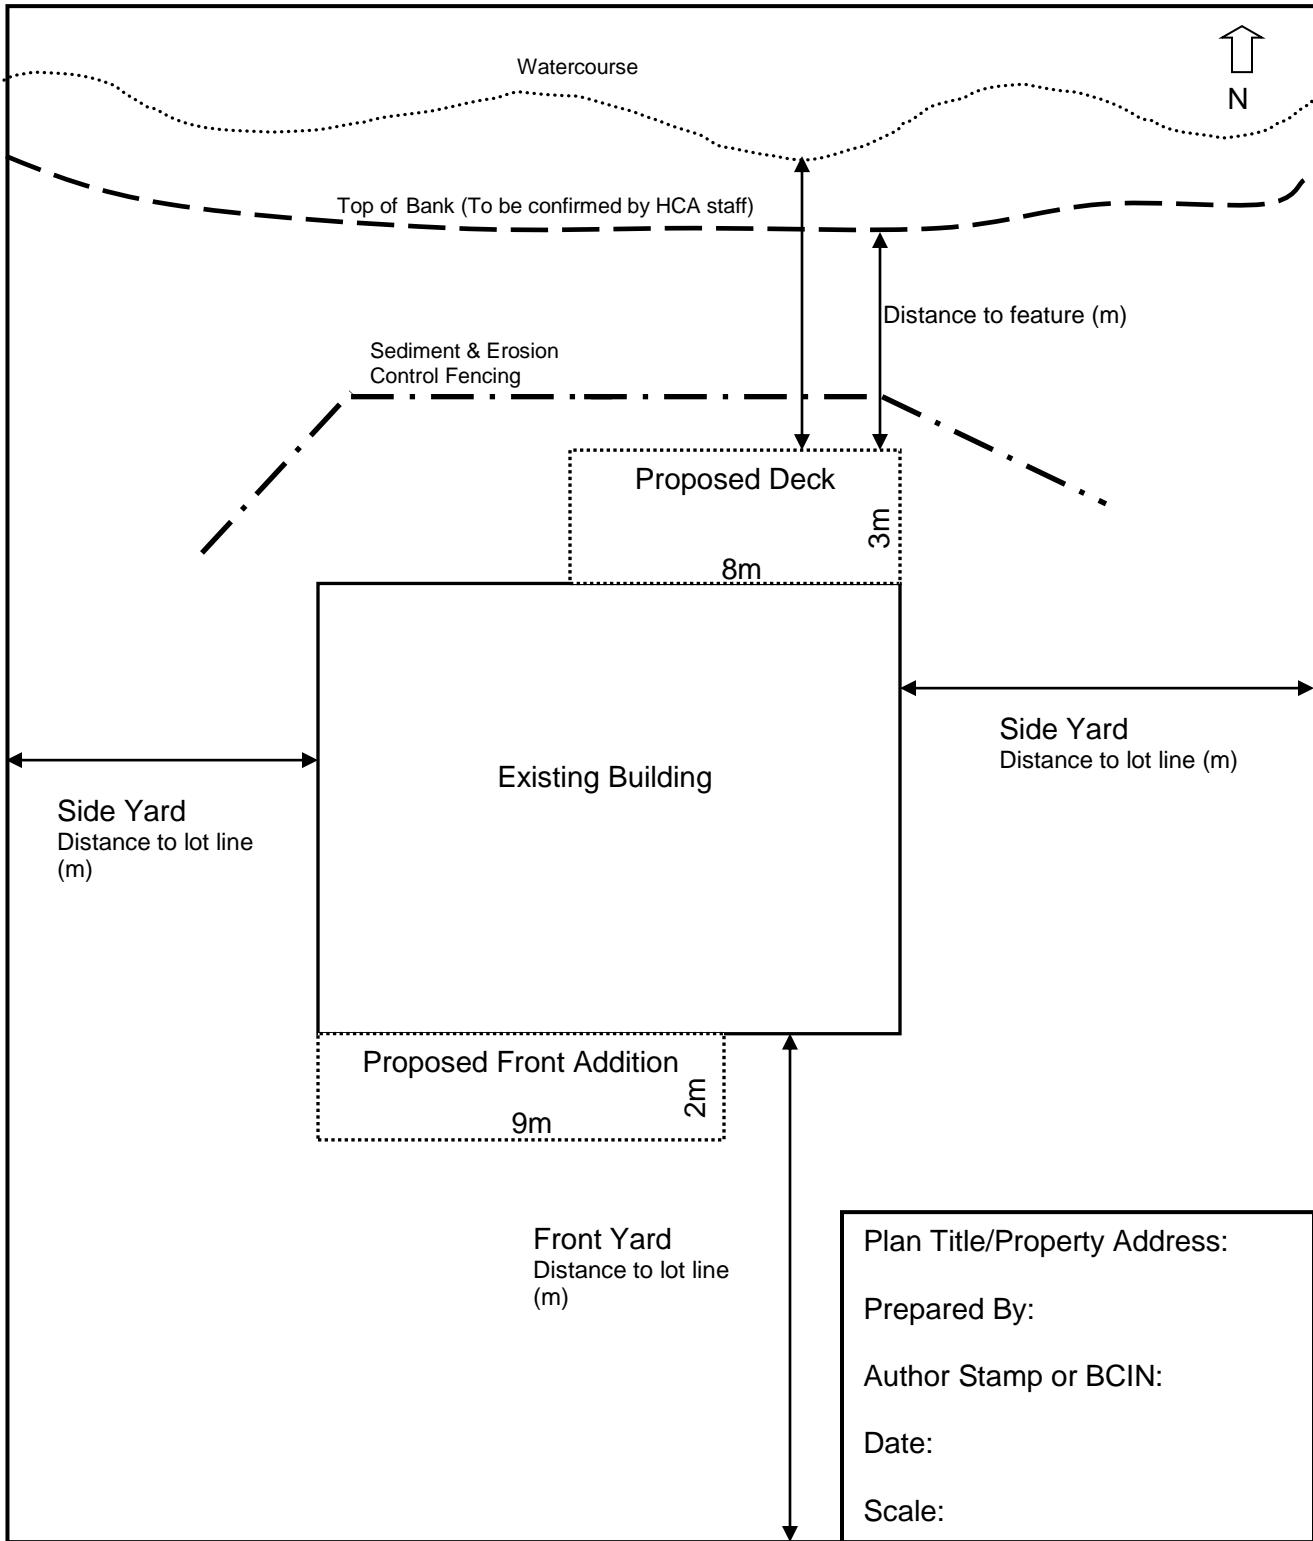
Watercourse

N

Top of Bank (To be confirmed by HCA staff)

Distance to feature (m)

Sediment & Erosion Control Fencing

Proposed Deck

3m

8m

Side Yard
Distance to lot line (m)

Existing Building

Side Yard
Distance to lot line (m)

Proposed Front Addition

2m

9m

Front Yard
Distance to lot line (m)

Plan Title/Property Address:

Prepared By:

Author Stamp or BCIN:

Date:

Scale: